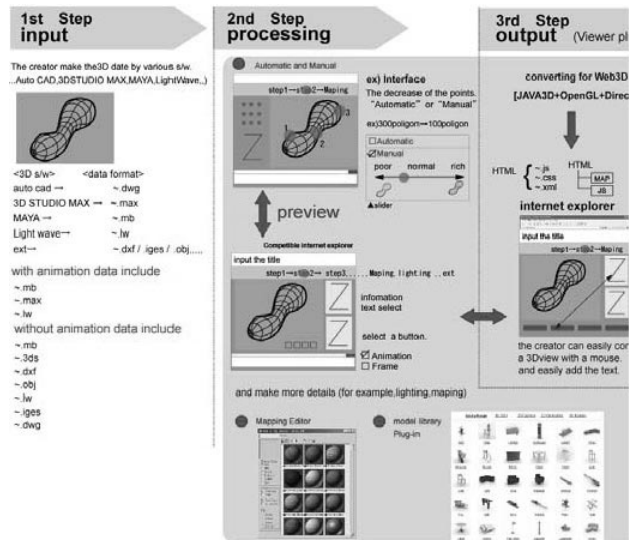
1st Step
input

The creator make the3D date by various s/w. ..Auto CAD,3DSTUDIO MAX,MAYA,LightWave,..)

<3D s/w> <data format>
auto cad → ~.dwg
3D STUDIO MAX → ~.max
MAYA → ~.mb
Light wave→ ~.lw
ext→ ~.dxf / .iges / .obj,....

with animation data include
~.mb
~.max
~.lw

without animation data include
~.mb
~.3ds
~.dxf
~.obj
~.lw
~.iges
~.dwg

2nd Step
processing

Automatic and Manual

step1→st2→ Maping

ex) Interface
The decrease of the points.
"Automatic" or "Manual"
ex)300poligon→100poligon
☐Automatic
☑Manual
poor normal rich
▲slider

preview

Compatible internet explorer
input the title
step1→st2→ step3.........Maping, lighting ,..ext

infomation
text select

select a button.
☑ Animation
☐ Frame

and make more details (for example,lighting,maping)

Mapping Editor

model library
Plug-in

3rd Step
output (Viewer pl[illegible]

converting for Web3D
[JAVA3D+OPENGL+Direc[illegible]

HTML { ~.js ~.css ~.xml
HTML
MAP
JS

internet explorer
input the title
step1→st2→ Maping

the creator can easily co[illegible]
a 3Dview with a mouse.
and easily add the text.